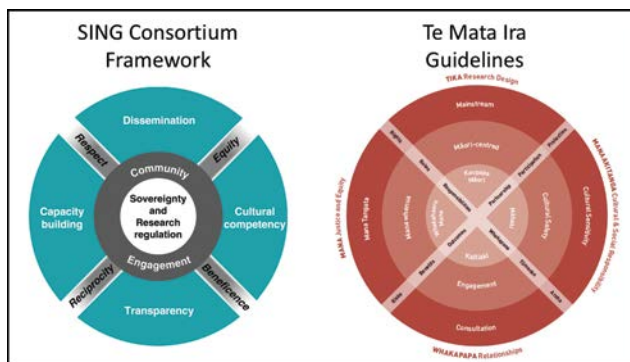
SING Consortium Framework

Dissemination

Respect

Equity

Community

Sovereignty and Research regulation

Capacity building

Cultural competency

Engagement

Reciprocity

Beneficence

Transparency

Te Mata Ira Guidelines

TIKA Research Design

Mainstream

Māori-centred

Kaupapa Māori

Cultural Sensitivity

Cultural Safety

MANAAKITANGA Cultural & Social Responsibility

MANA Justice and Equity

Mana Tangata

Engagement

Consultation

WHAKAPAPA Relationships

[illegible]